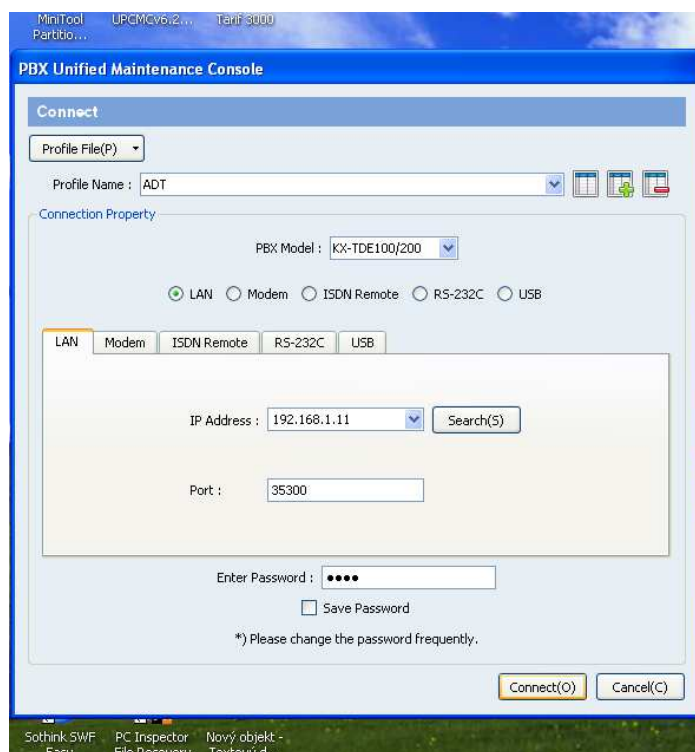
MiniTool Partitio... UPCMCv6.2... Tarif 3000

PBX Unified Maintenance Console

Connect

Profile File(P)

Profile Name : ADT

Connection Property

PBX Model : KX-TDE100/200

LAN Modem ISDN Remote RS-232C USB

| LAN | Modem | ISDN Remote | RS-232C | USB |
|---|---|---|---|---|

IP Address : 192.168.1.11 Search(S)

Port : 35300

Enter Password : ••••

Save Password

*) Please change the password frequently.

Connect(O) Cancel(C)

Sothink SWF Easy PC Inspector File Recovery Nový objekt - Textový d...